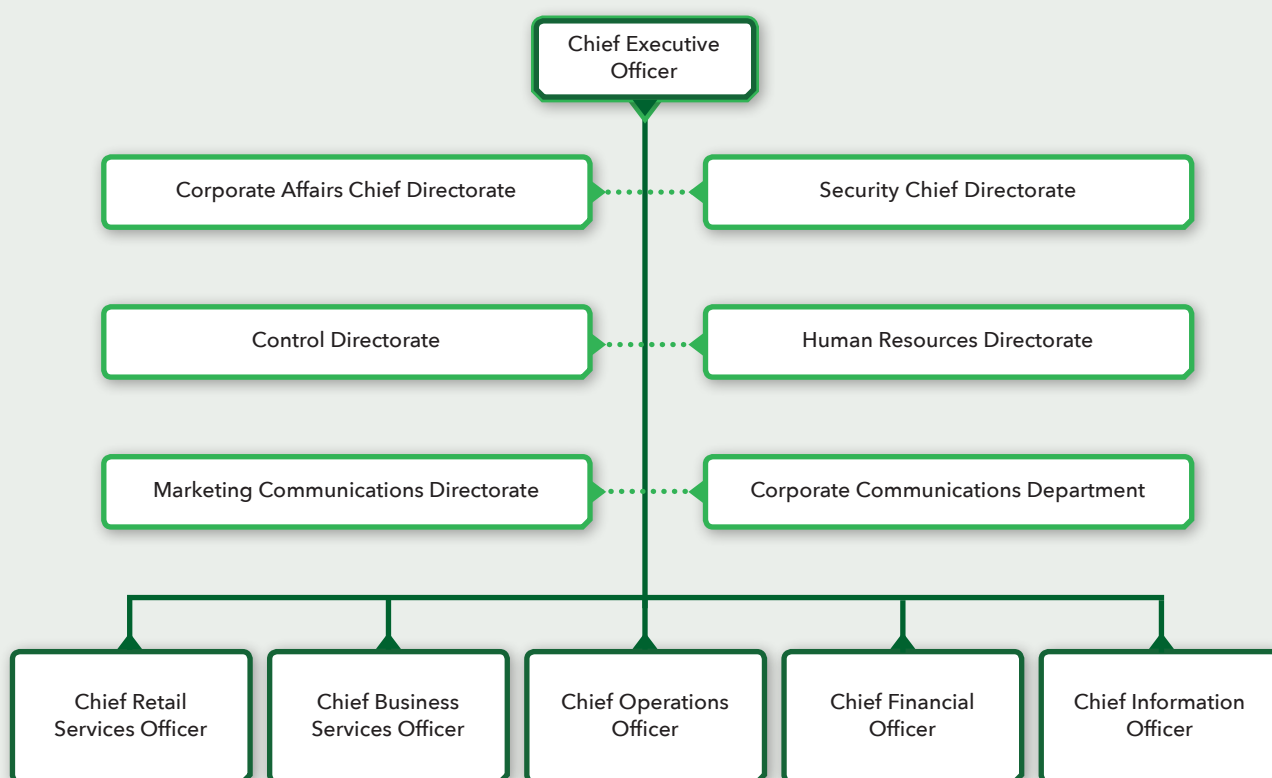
Chief Executive Officer

Corporate Affairs Chief Directorate

Security Chief Directorate

Control Directorate

Human Resources Directorate

Marketing Communications Directorate

Corporate Communications Department

Chief Retail Services Officer

Chief Business Services Officer

Chief Operations Officer

Chief Financial Officer

Chief Information Officer